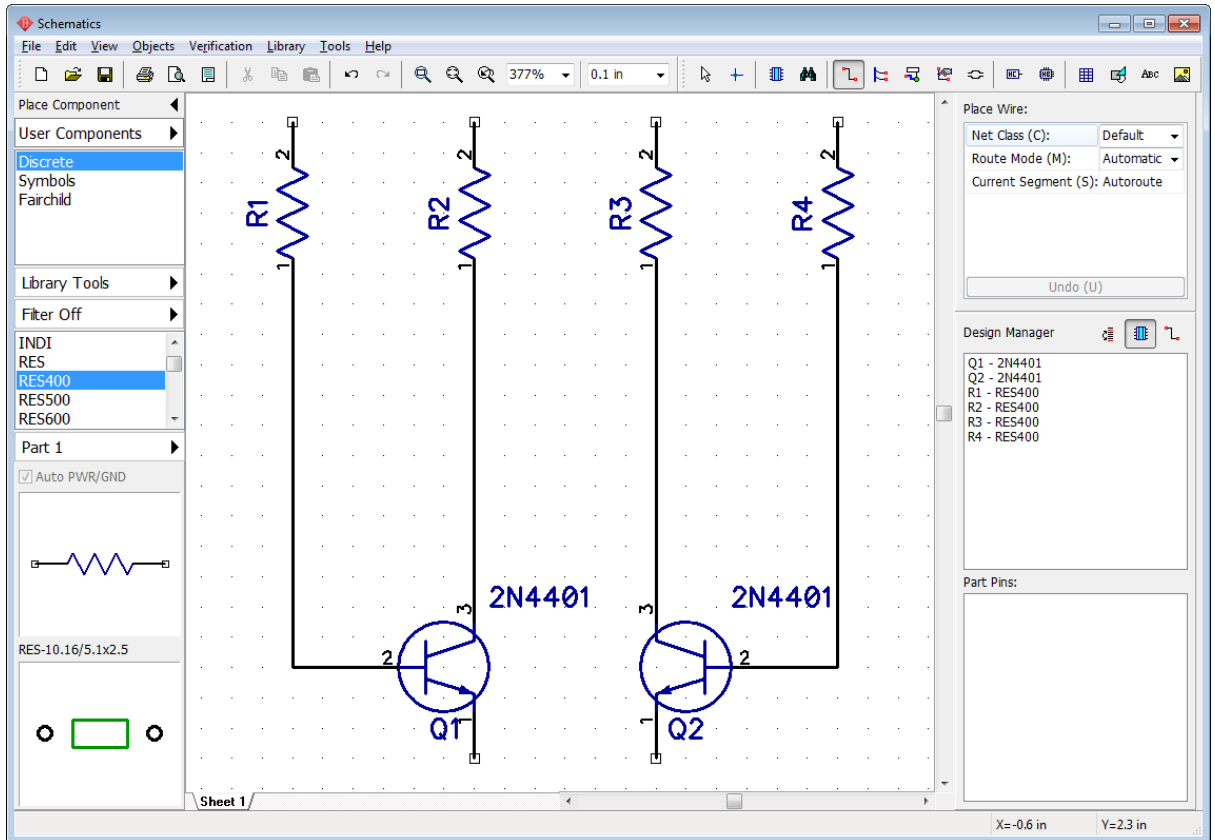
Schematics

File Edit View Objects Verification Library Tools Help

377%
0.1 in

Place Component
User Components
Discrete
Symbols
Fairchild
Library Tools
Filter Off
INDI
RES
RES400
RES500
RES600
Part 1
Auto PWR/GND
RES-10.16/5.1x2.5

R1
R2
R3
R4
2
1
2
1
2
1
2
1
2N4401
2N4401
3
2
1
Q1
3
2
1
Q2

Sheet 1

Place Wire:
| Net Class (C): | Default |
|---|---|
| Route Mode (M): | Automatic |
| Current Segment (S): | Autoroute |

Undo (U)

Design Manager
Q1 - 2N4401
Q2 - 2N4401
R1 - RES400
R2 - RES400
R3 - RES400
R4 - RES400

Part Pins:

X=-0.6 in
Y=2.3 in